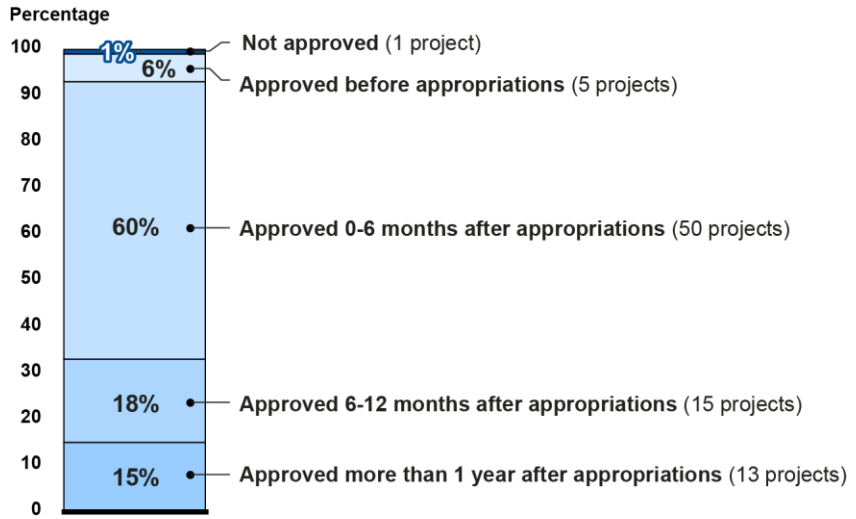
Percentage

100
90
80
70
60
50
40
30
20
10
0

1%
6%
60%
18%
15%

Not approved (1 project)
Approved before appropriations (5 projects)
Approved 0-6 months after appropriations (50 projects)
Approved 6-12 months after appropriations (15 projects)
Approved more than 1 year after appropriations (13 projects)